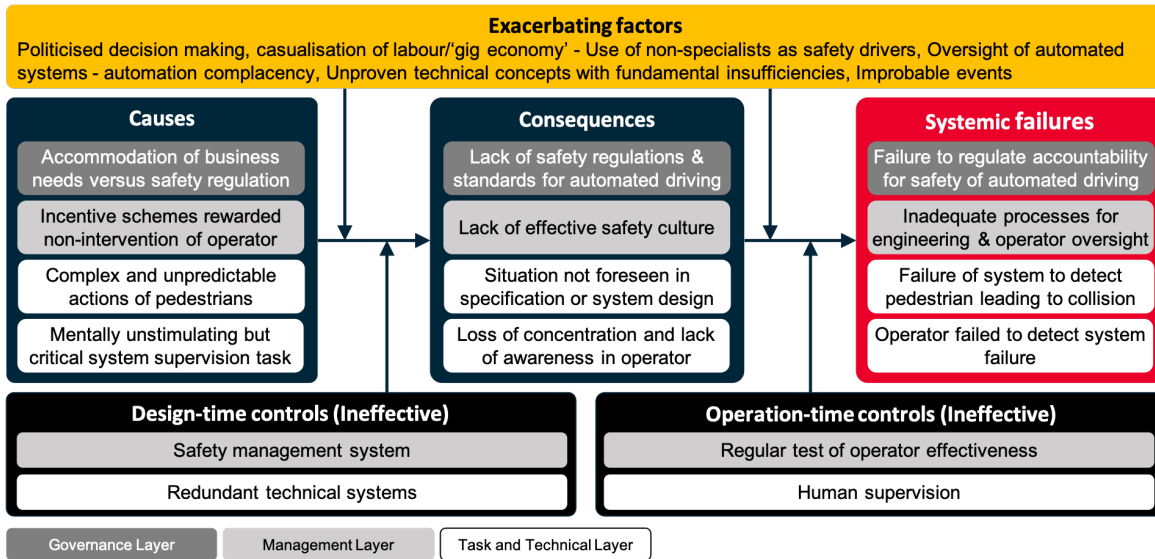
Exacerbating factors
Politicised decision making, casualisation of labour/'gig economy' - Use of non-specialists as safety drivers, Oversight of automated systems - automation complacency, Unproven technical concepts with fundamental insufficiencies, Improbable events

Causes
Accommodation of business needs versus safety regulation
Incentive schemes rewarded non-intervention of operator
Complex and unpredictable actions of pedestrians
Mentally unstimulating but critical system supervision task

Consequences
Lack of safety regulations & standards for automated driving
Lack of effective safety culture
Situation not foreseen in specification or system design
Loss of concentration and lack of awareness in operator

Systemic failures
Failure to regulate accountability for safety of automated driving
Inadequate processes for engineering & operator oversight
Failure of system to detect pedestrian leading to collision
Operator failed to detect system failure

Design-time controls (Ineffective)
Safety management system
Redundant technical systems

Operation-time controls (Ineffective)
Regular test of operator effectiveness
Human supervision

Governance Layer
Management Layer
Task and Technical Layer